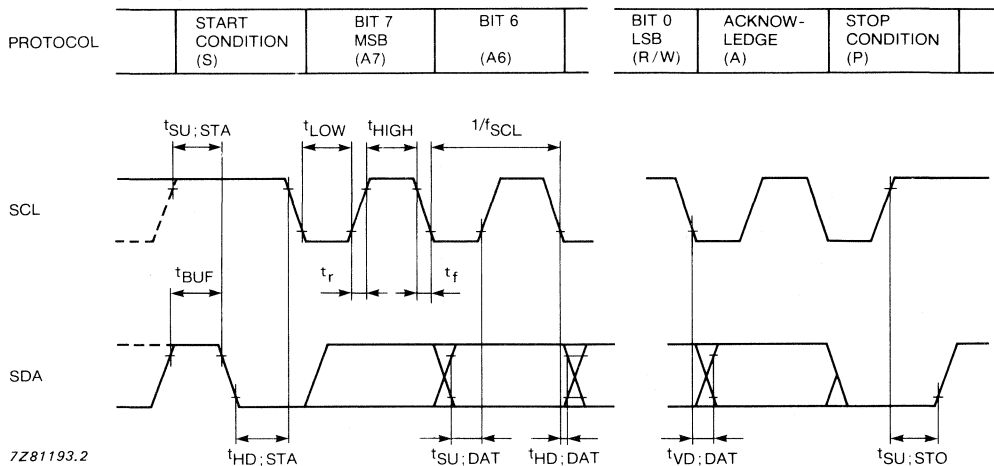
PROTOCOL

| | START CONDITION (S) | BIT 7 MSB (A7) | BIT 6 (A6) | | BIT 0 LSB (R/W) | ACKNOWLEDGE (A) | STOP CONDITION (P) | |
|---|---|---|---|---|---|---|---|---|

$t_{SU;STA}$ $t_{LOW}$ $t_{HIGH}$ $1/f_{SCL}$

SCL

$t_{BUF}$ $t_r$ $t_f$

SDA

7Z81193.2

$t_{HD;STA}$ $t_{SU;DAT}$ $t_{HD;DAT}$ $t_{VD;DAT}$ $t_{SU;STO}$